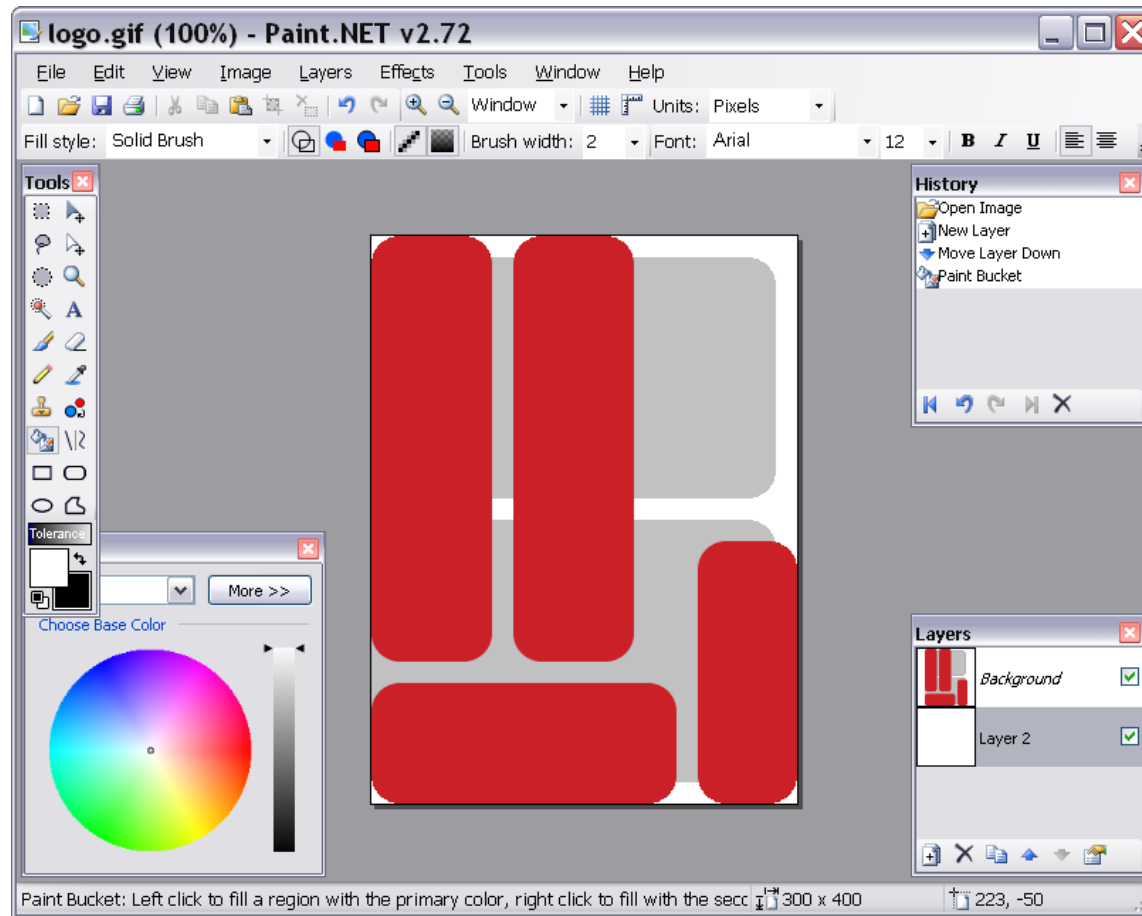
logo.gif (100%) - Paint.NET v2.72

File Edit View Image Layers Effects Tools Window Help

Window Units: Pixels

Fill style: Solid Brush Brush width: 2 Font: Arial 12 B I U

Tools

Tolerance

More >>

Choose Base Color

History

Open Image
New Layer
Move Layer Down
Paint Bucket

Layers

Background

Layer 2

Paint Bucket: Left click to fill a region with the primary color, right click to fill with the secc 300 x 400 223, -50